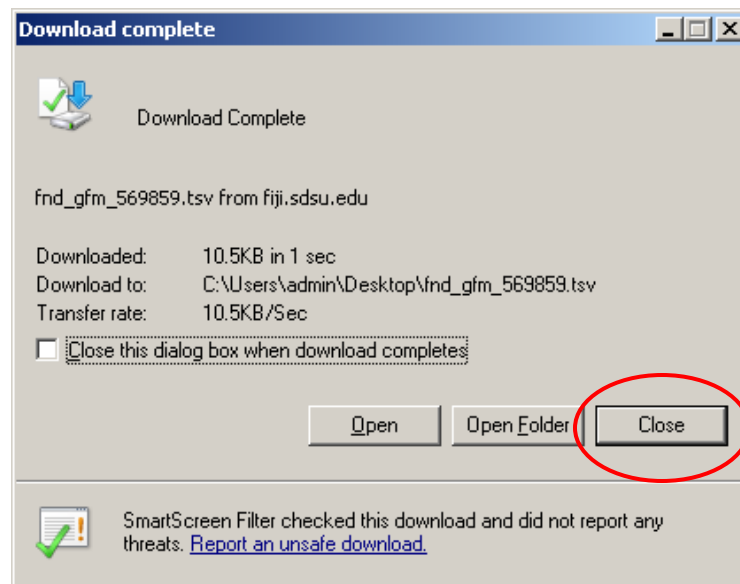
Download complete

Download Complete

fnd_gfm_569859.tsv from fiji.sdsu.edu

| Downloaded: | 10.5KB in 1 sec |
|---|---|
| Download to: | C:\Users\admin\Desktop\fnd_gfm_569859.tsv |
| Transfer rate: | 10.5KB/Sec |

Close this dialog box when download completes

Open
Open Folder
Close

SmartScreen Filter checked this download and did not report any threats. Report an unsafe download.